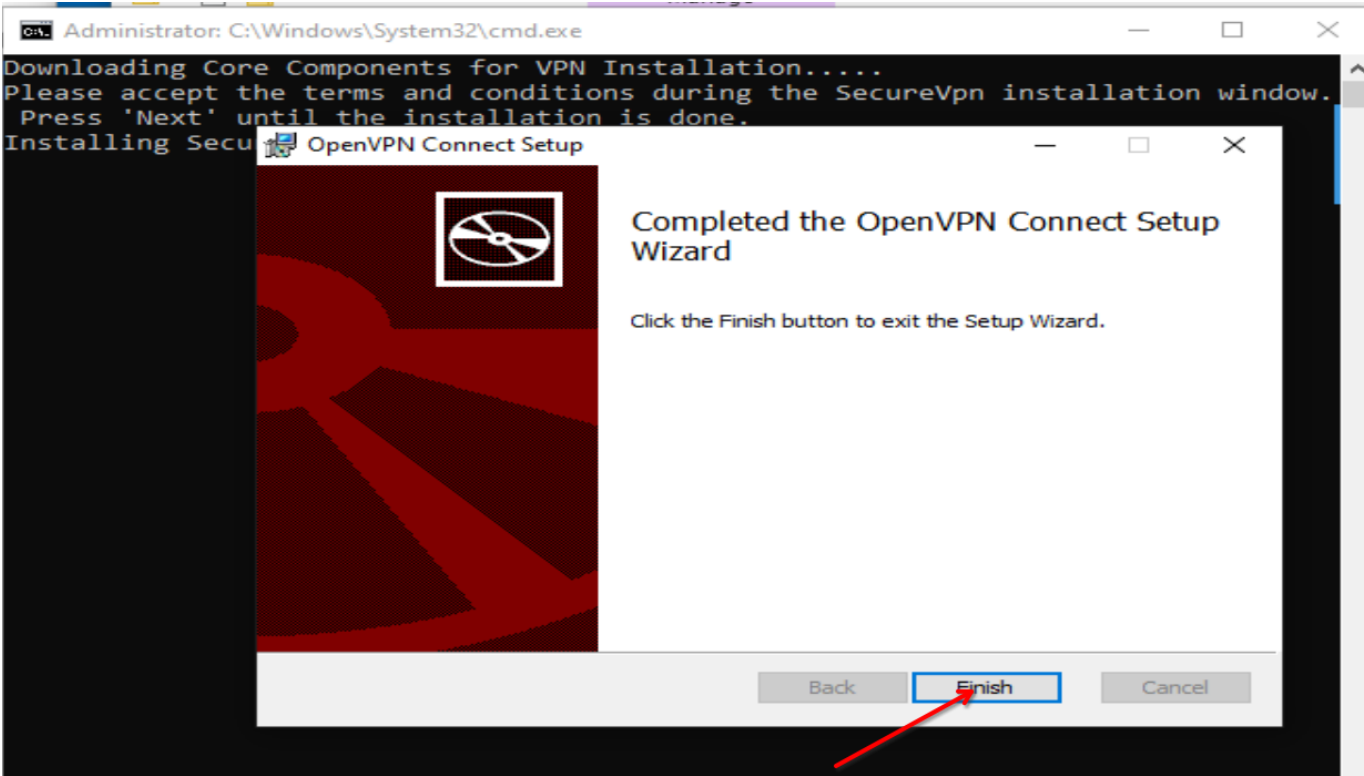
Administrator: C:\Windows\System32\cmd.exe

Downloading Core Components for VPN Installation.....
Please accept the terms and conditions during the SecureVpn installation window.
Press 'Next' until the installation is done.
Installing Secu

OpenVPN Connect Setup

Completed the OpenVPN Connect Setup Wizard

Click the Finish button to exit the Setup Wizard.

Back
Finish
Cancel